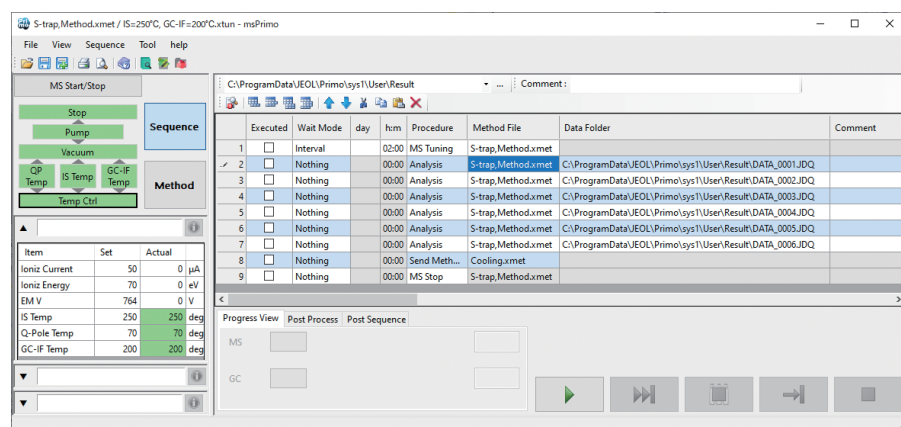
S-trap,Method.xmet / IS=250°C, GC-IF=200°C.xtun - msPrimo

File View Sequence Tool help

MS Start/Stop

Stop
Pump
Vacuum
QP Temp
IS Temp
GC-IF Temp
Temp Ctrl

Sequence

Method

| Item | Set | Actual | |
|---|---|---|---|
| Ioniz Current | 50 | 0 | μA |
| Ioniz Energy | 70 | 0 | eV |
| EM V | 764 | 0 | V |
| IS Temp | 250 | 250 | deg |
| Q-Pole Temp | 70 | 70 | deg |
| GC-IF Temp | 200 | 200 | deg |

C:\ProgramData\JEOL\Primo\sys1\User\Result ... Comment :

| | Executed | Wait Mode | day | h:m | Procedure | Method File | Data Folder | Comment |
|---|---|---|---|---|---|---|---|---|
| 1 | | Interval | | 02:00 | MS Tuning | S-trap,Method.xmet | | |
| 2 | | Nothing | | 00:00 | Analysis | S-trap,Method.xmet | C:\ProgramData\JEOL\Primo\sys1\User\Result\DATA_0001.JDQ | |
| 3 | | Nothing | | 00:00 | Analysis | S-trap,Method.xmet | C:\ProgramData\JEOL\Primo\sys1\User\Result\DATA_0002.JDQ | |
| 4 | | Nothing | | 00:00 | Analysis | S-trap,Method.xmet | C:\ProgramData\JEOL\Primo\sys1\User\Result\DATA_0003.JDQ | |
| 5 | | Nothing | | 00:00 | Analysis | S-trap,Method.xmet | C:\ProgramData\JEOL\Primo\sys1\User\Result\DATA_0004.JDQ | |
| 6 | | Nothing | | 00:00 | Analysis | S-trap,Method.xmet | C:\ProgramData\JEOL\Primo\sys1\User\Result\DATA_0005.JDQ | |
| 7 | | Nothing | | 00:00 | Analysis | S-trap,Method.xmet | C:\ProgramData\JEOL\Primo\sys1\User\Result\DATA_0006.JDQ | |
| 8 | | Nothing | | 00:00 | Send Meth... | Cooling.xmet | | |
| 9 | | Nothing | | 00:00 | MS Stop | S-trap,Method.xmet | | |

Progress View Post Process Post Sequence

MS

GC